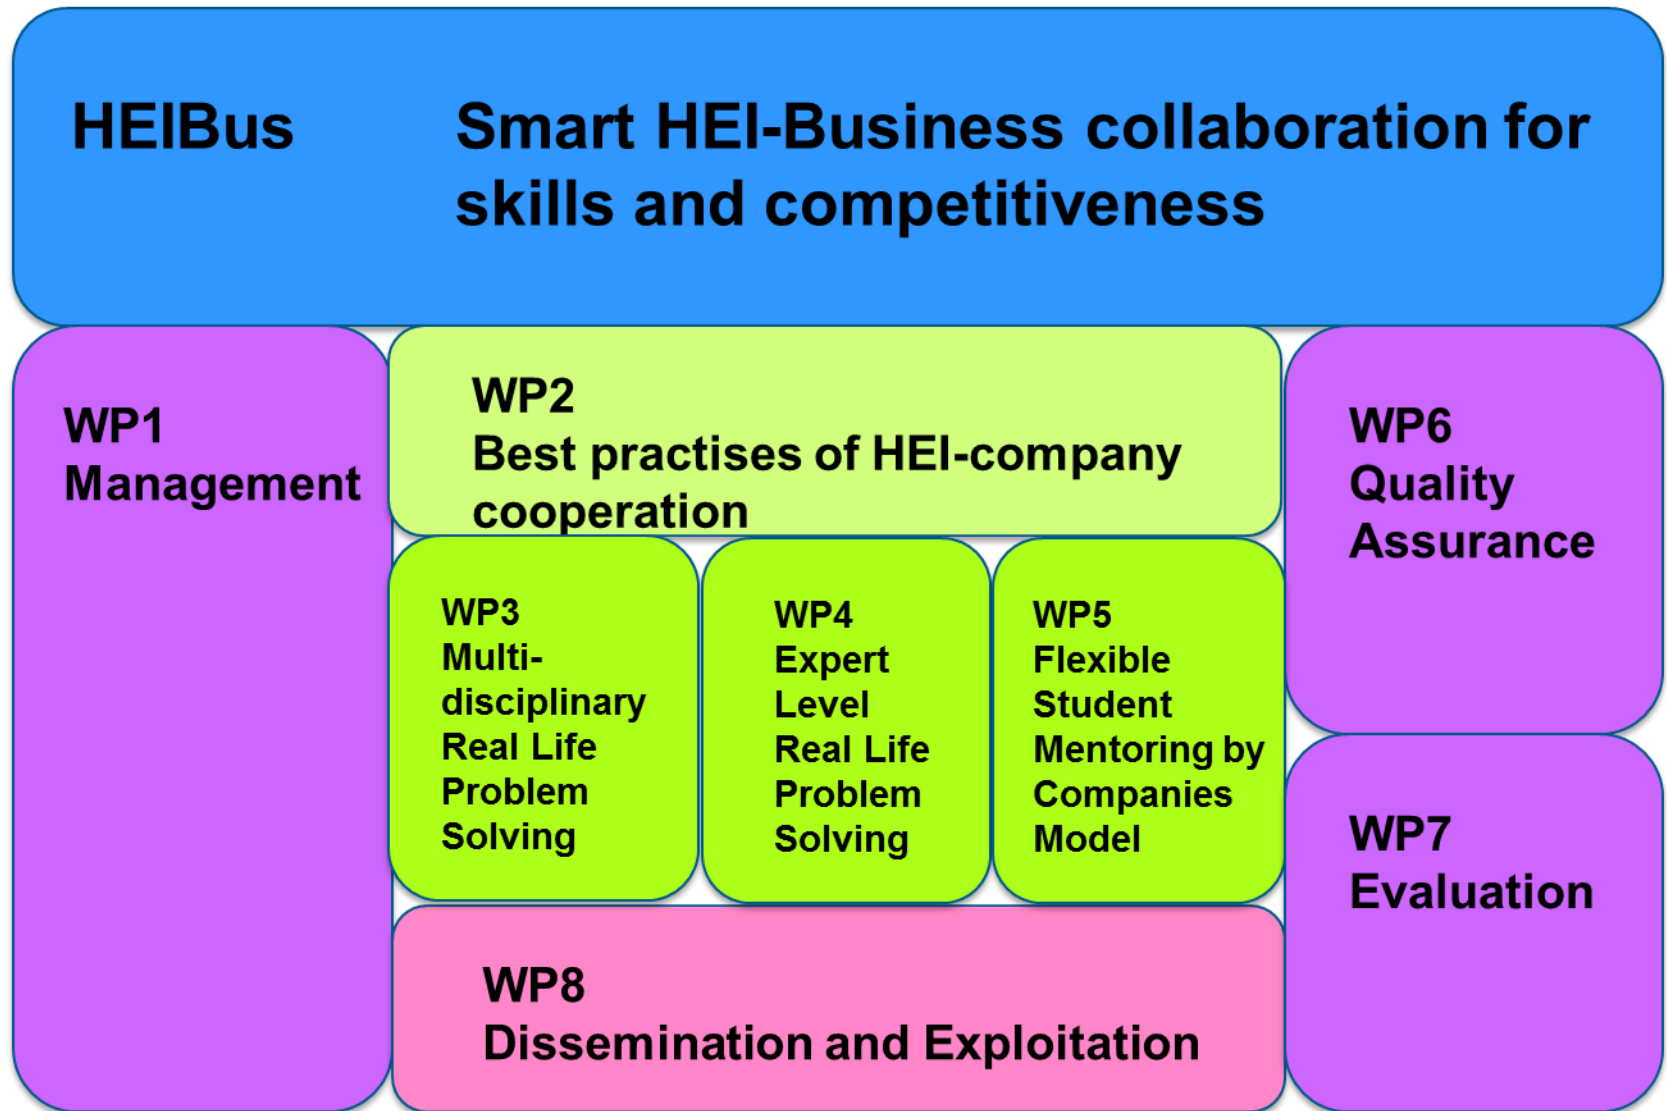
HEIBus Smart HEI-Business collaboration for skills and competitiveness

WP1
Management

WP2
Best practises of HEI-company cooperation

WP6
Quality Assurance

WP3
Multi-disciplinary Real Life Problem Solving

WP4
Expert Level Real Life Problem Solving

WP5
Flexible Student Mentoring by Companies Model

WP7
Evaluation

WP8
Dissemination and Exploitation